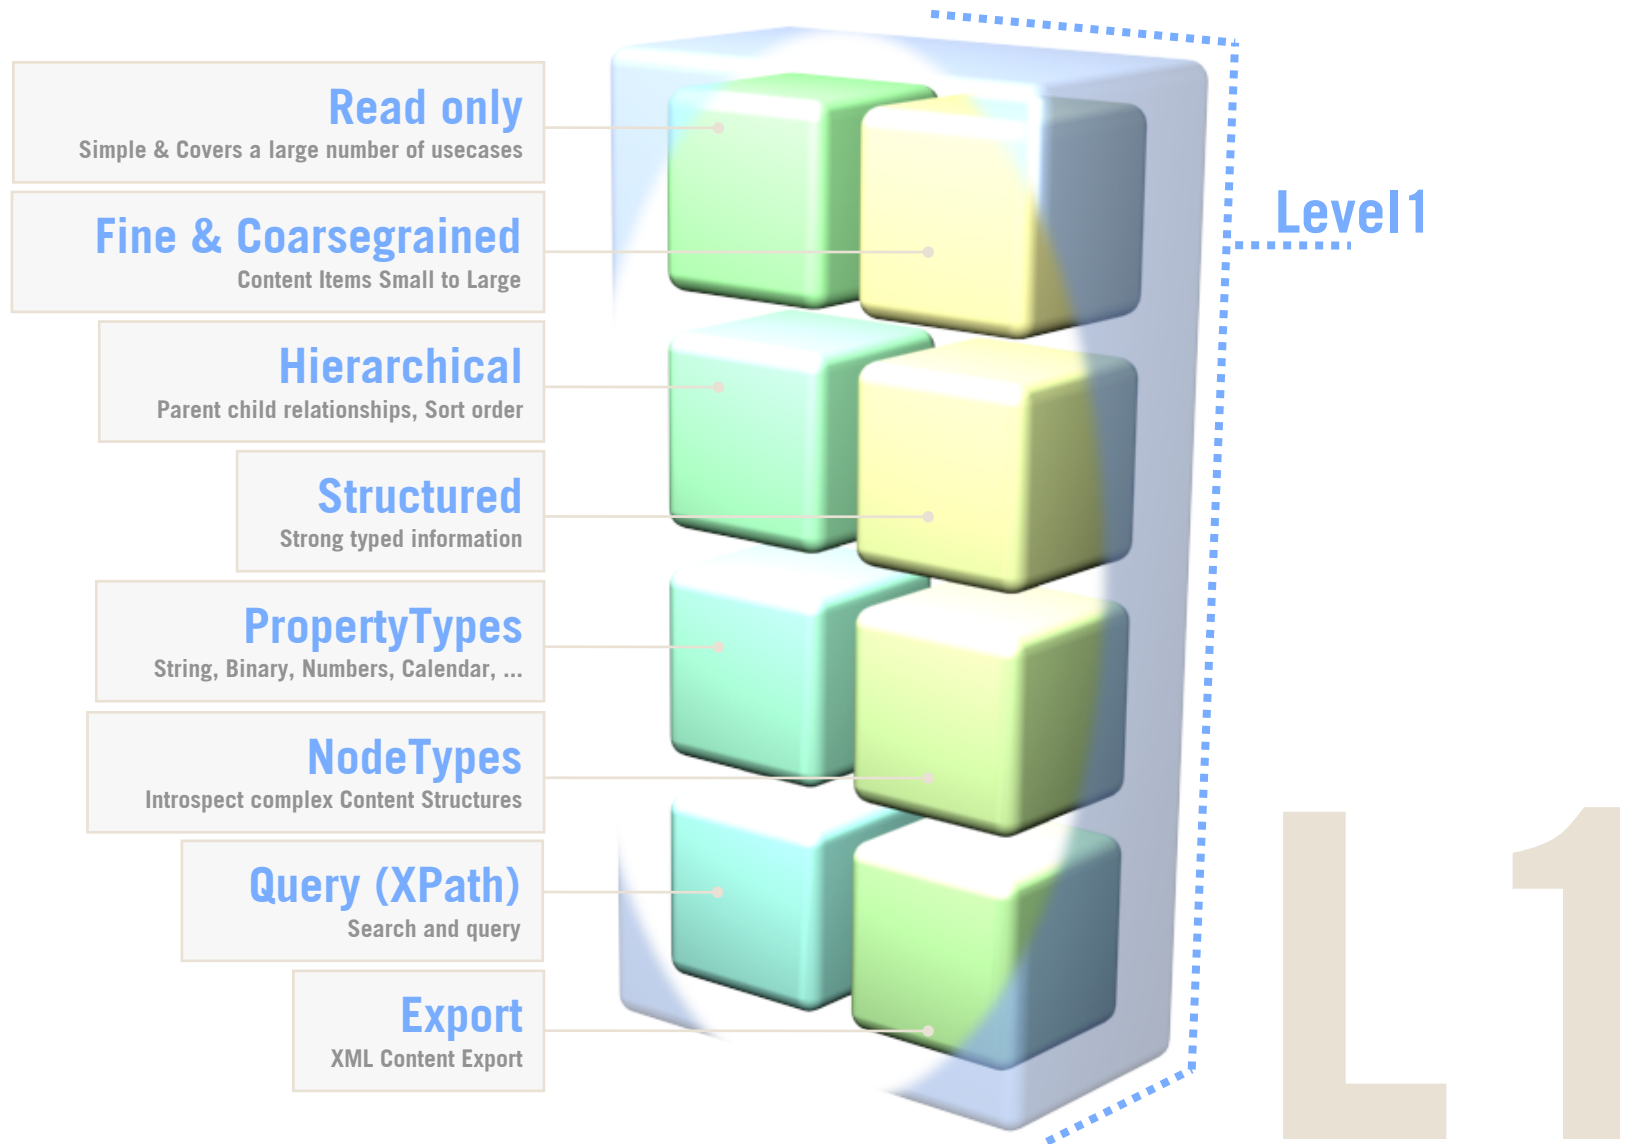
Read only
Simple & Covers a large number of usecases

Fine & Coarsegrained
Content Items Small to Large

Hierarchical
Parent child relationships, Sort order

Structured
Strong typed information

PropertyTypes
String, Binary, Numbers, Calendar, ...

NodeTypes
Introspect complex Content Structures

Query (XPath)
Search and query

Export
XML Content Export

Level1

L1